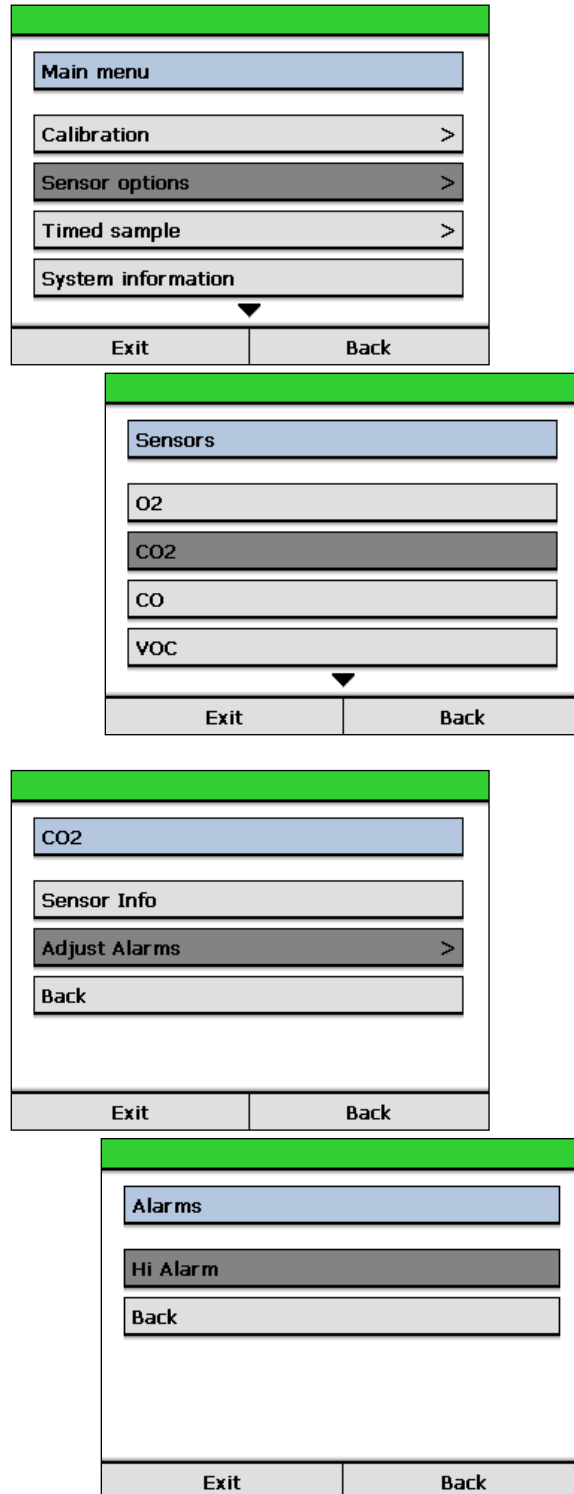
Main menu

Calibration >

Sensor options >

Timed sample >

System information

Exit | Back

Sensors

O2

CO2

CO

VOC

Exit | Back

CO2

Sensor Info

Adjust Alarms >

Back

Exit | Back

Alarms

Hi Alarm

Back

Exit | Back